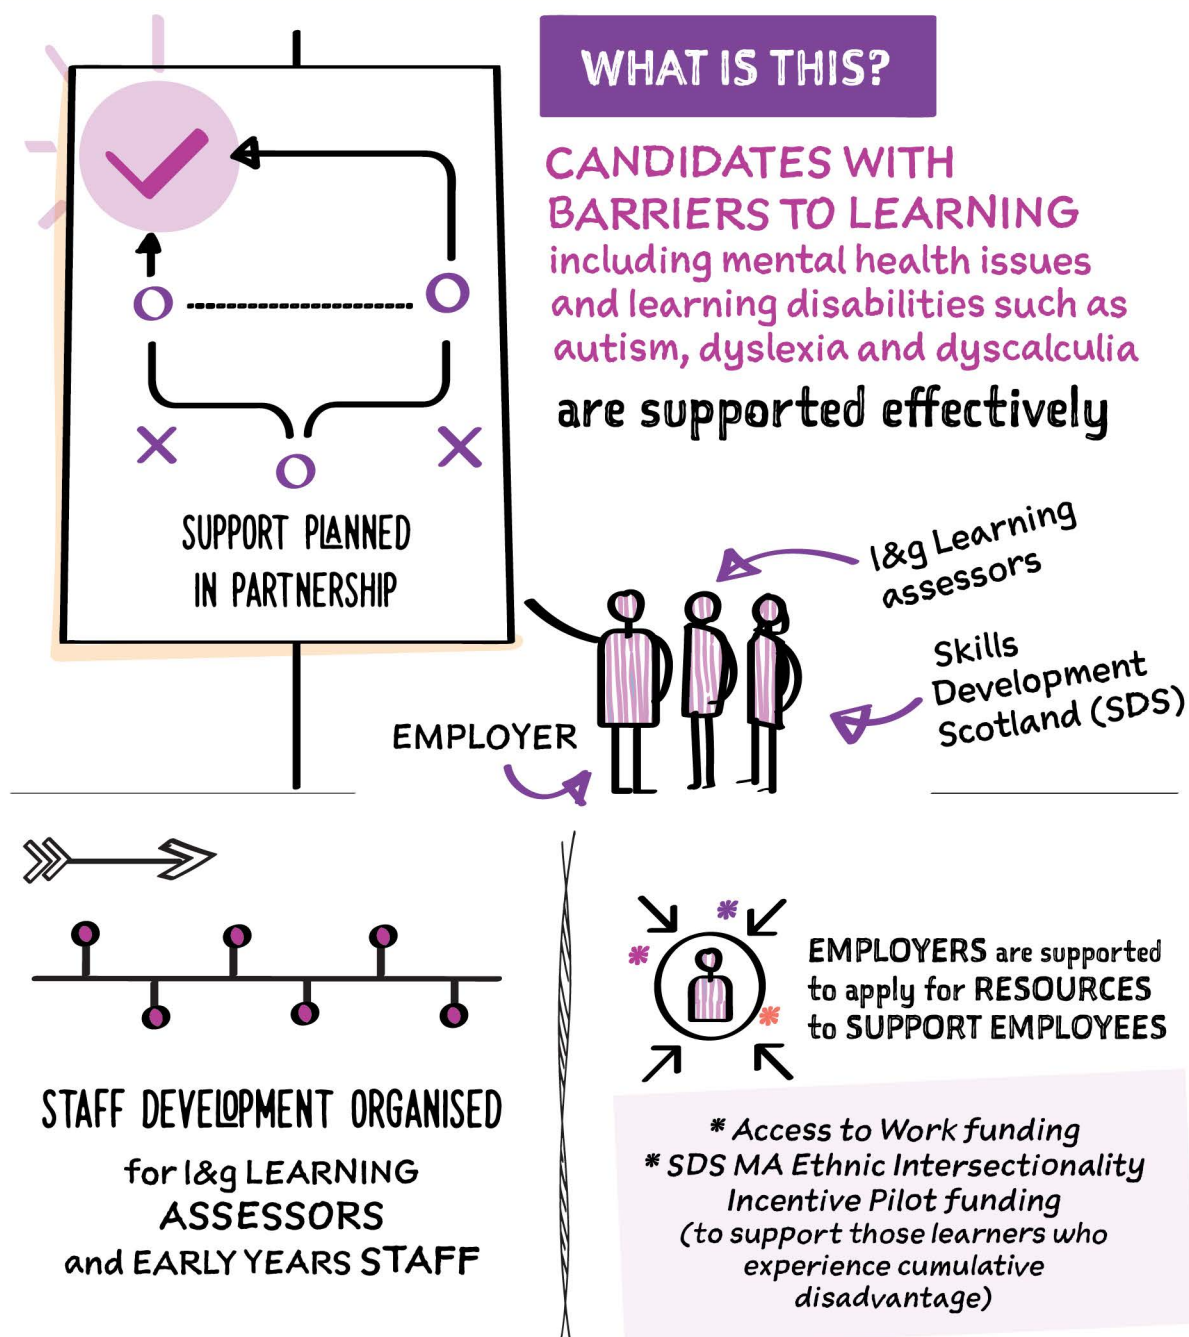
WHAT IS THIS?

CANDIDATES WITH BARRIERS TO LEARNING including mental health issues and learning disabilities such as autism, dyslexia and dyscalculia

are supported effectively

SUPPORT PLANNED IN PARTNERSHIP

I&g Learning assessors

Skills Development Scotland (SDS)

EMPLOYER

STAFF DEVELOPMENT ORGANISED

for I&g LEARNING ASSESSORS and EARLY YEARS STAFF

EMPLOYERS are supported to apply for RESOURCES to SUPPORT EMPLOYEES

* Access to Work funding
* SDS MA Ethnic Intersectionality Incentive Pilot funding (to support those learners who experience cumulative disadvantage)